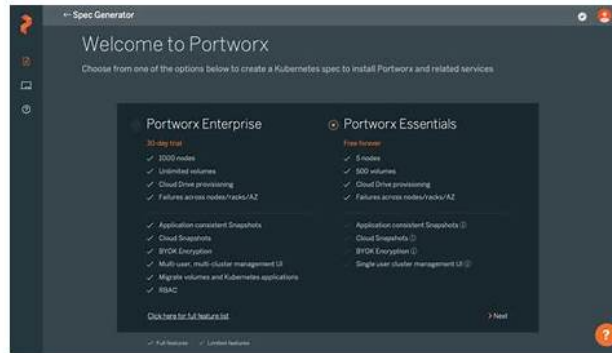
← Spec Generator

Welcome to Portworx

Choose from one of the options below to create a Kubernetes spec to install Portworx and related services

Portworx Enterprise

30-day trial

✓ 1000 nodes
✓ Unlimited volumes
✓ Cloud Drive provisioning
✓ Failures across nodes/racks/AZ

✓ Application consistent Snapshots
✓ Cloud Snapshots
✓ BYOK Encryption
✓ Multi-user, multi-cluster management UI
✓ Migrate volumes and Kubernetes applications
✓ RBAC

Click here for full feature list

Portworx Essentials

Free forever

✓ 5 nodes
✓ 500 volumes
✓ Cloud Drive provisioning
✓ Failures across nodes/racks/AZ

Application consistent Snapshots ⓘ
Cloud Snapshots ⓘ
BYOK Encryption ⓘ
Single user cluster management UI ⓘ

> Next

✓ Full features ✓ Limited features

?